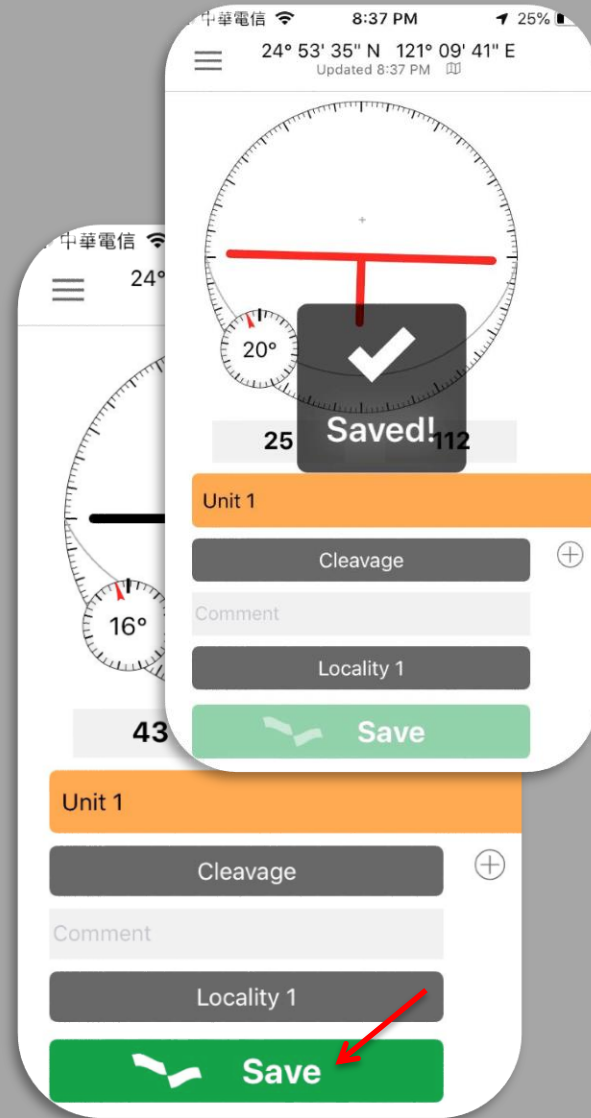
中華電信 8:37 PM 25%

24° 53' 35" N 121° 09' 41" E
Updated 8:37 PM

20°

Saved!

25 112

Unit 1

Cleavage

Comment

Locality 1

Save

中華電信

24°

16°

43

Unit 1

Cleavage

Comment

Locality 1

Save